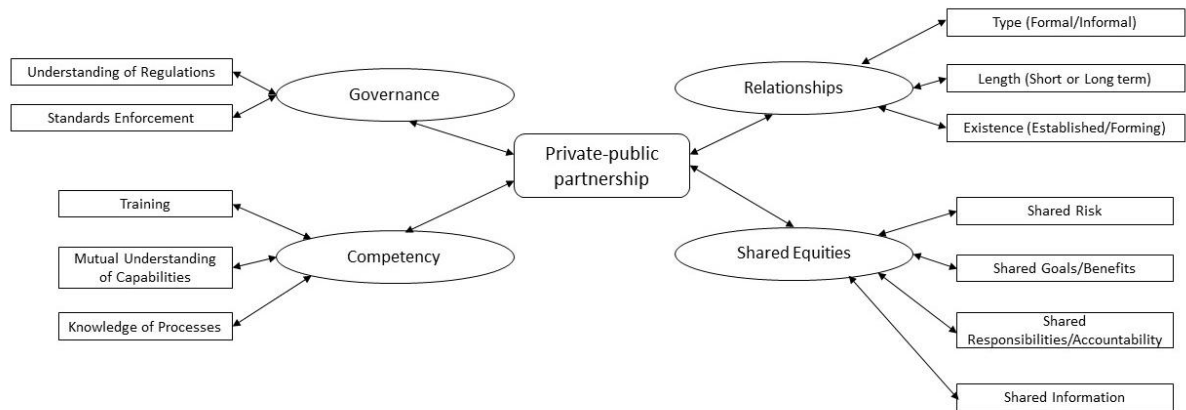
Understanding of Regulations

Standards Enforcement

Governance

Type (Formal/Informal)

Relationships

Length (Short or Long term)

Existence (Established/Forming)

Private-public partnership

Training

Mutual Understanding of Capabilities

Competency

Knowledge of Processes

Shared Risk

Shared Equities

Shared Goals/Benefits

Shared Responsibilities/Accountability

Shared Information